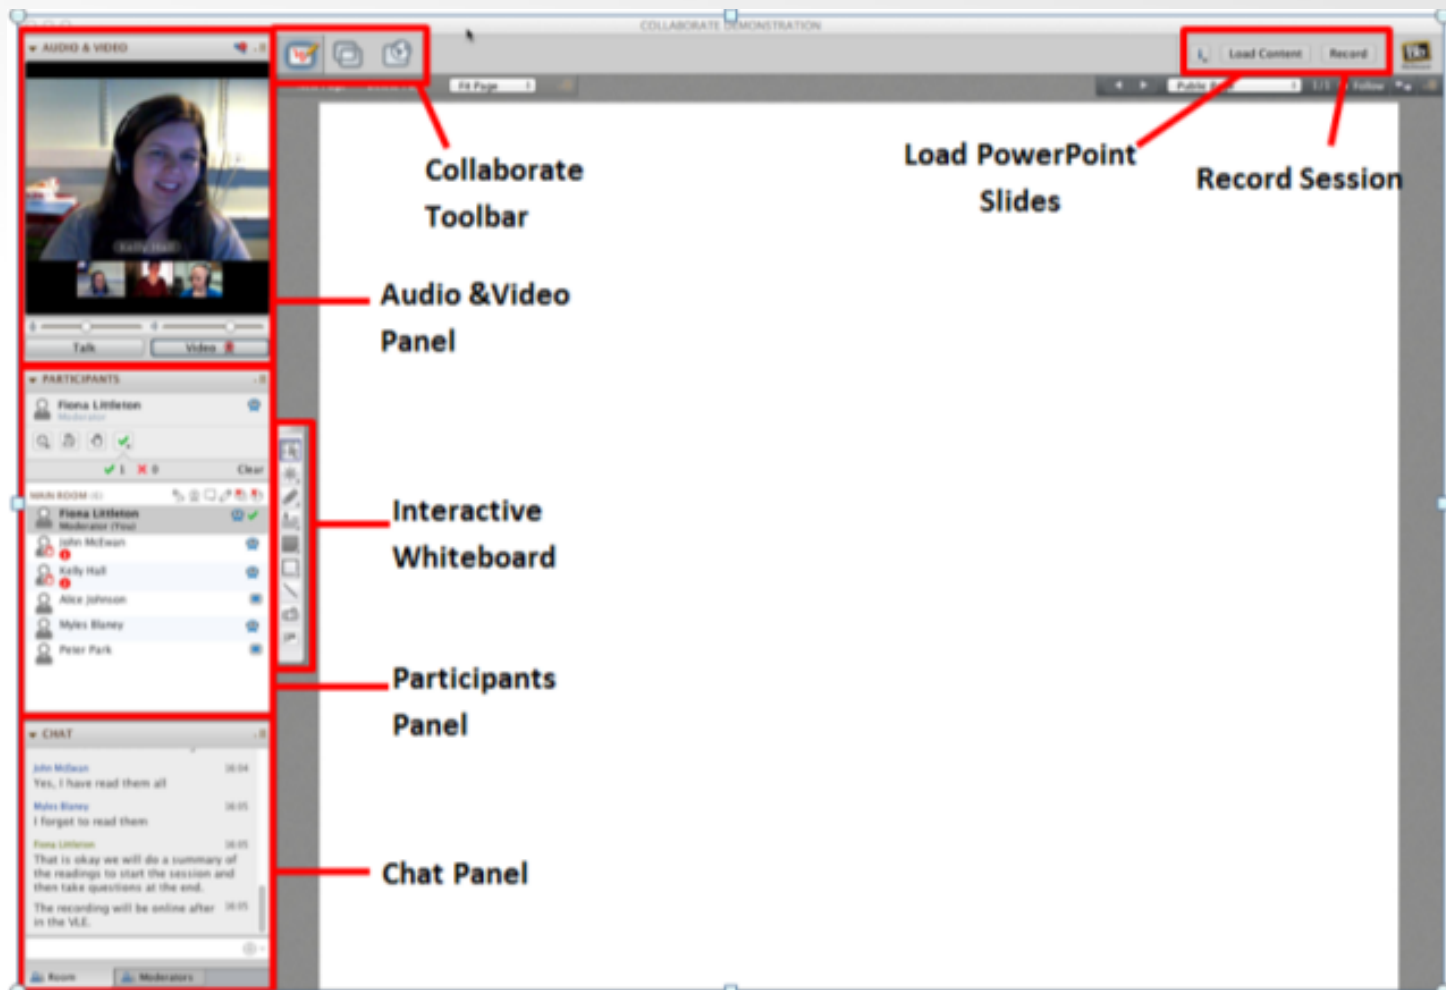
COLLABORATE DEMONSTRATION

AUDIO & VIDEO

Kelly Hall

Talk Video

Load Content Record

Fit Page

Collaborate Toolbar

Load PowerPoint Slides

Record Session

Audio &Video Panel

PARTICIPANTS

Fiona Littleton
Moderator

Clear

MAIN ROOM

Fiona Littleton
Moderator (You)
John McEwan
Kelly Hall
Alice Johnson
Myles Blaney
Peter Park

Interactive Whiteboard

Participants Panel

CHAT

John McEwan 16:04
Yes, I have read them all

Myles Blaney 16:05
I forgot to read them

Fiona Littleton 16:05
That is okay we will do a summary of the readings to start the session and then take questions at the end.

The recording will be online after 16:05 in the VLE.

Chat Panel

Room Moderators